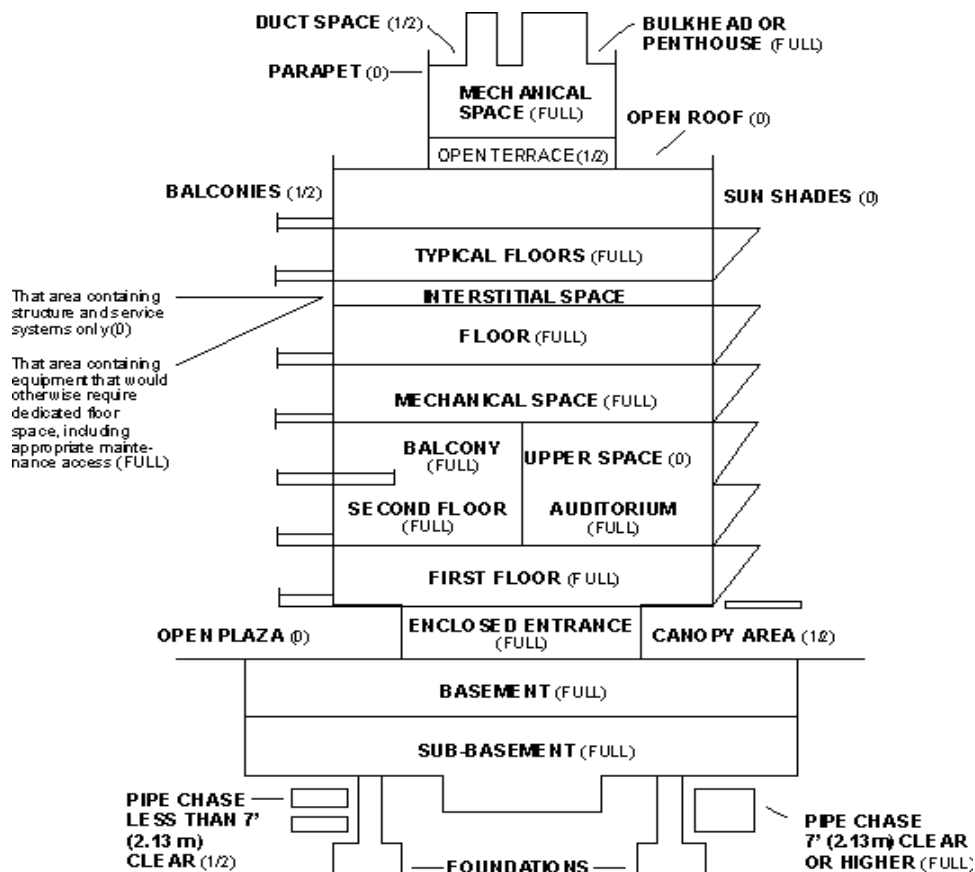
DUCT SPACE (1/2)

BULKHEAD OR PENTHOUSE (FULL)

PARAPET (0)

MECHANICAL SPACE (FULL)

OPEN ROOF (0)

OPEN TERRACE (1/2)

BALCONIES (1/2)

SUN SHADES (0)

TYPICAL FLOORS (FULL)

That area containing structure and service systems only (0)

INTERSTITIAL SPACE

That area containing equipment that would otherwise require dedicated floor space, including appropriate maintenance access (FULL)

FLOOR (FULL)

MECHANICAL SPACE (FULL)

BALCONY (FULL)

UPPER SPACE (0)

SECOND FLOOR (FULL)

AUDITORIUM (FULL)

FIRST FLOOR (FULL)

OPEN PLAZA (0)

ENCLOSED ENTRANCE (FULL)

CANOPY AREA (1/2)

BASEMENT (FULL)

SUB-BASEMENT (FULL)

PIPE CHASE LESS THAN 7' (2.13 m) CLEAR (1/2)

FOUNDATIONS

PIPE CHASE 7' (2.13 m) CLEAR OR HIGHER (FULL)